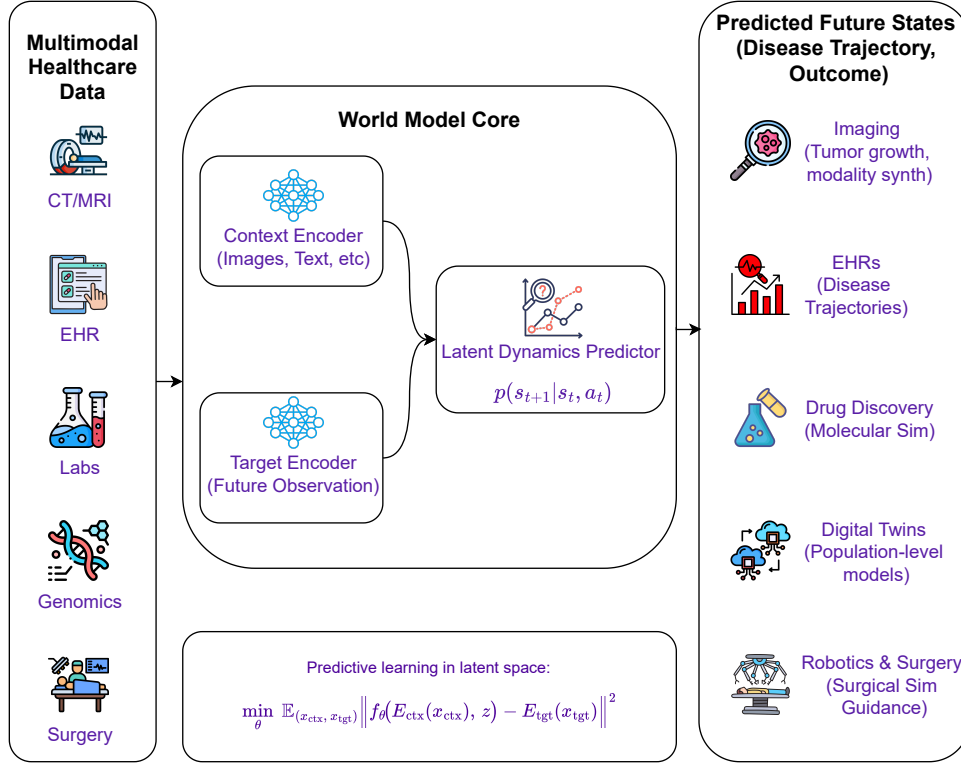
Multimodal Healthcare Data

CT/MRI

EHR

Labs

Genomics

Surgery

World Model Core

Context Encoder (Images, Text, etc)

Target Encoder (Future Observation)

Latent Dynamics Predictor

$p(s_{t+1}|s_t, a_t)$

Predictive learning in latent space:

$\min_{\theta} \mathbb{E}_{(x_{\text{ctx}}, x_{\text{tgt}})} \left\| f_\theta(E_{\text{ctx}}(x_{\text{ctx}}), z) - E_{\text{tgt}}(x_{\text{tgt}}) \right\|^2$

Predicted Future States (Disease Trajectory, Outcome)

Imaging (Tumor growth, modality synth)

EHRs (Disease Trajectories)

Drug Discovery (Molecular Sim)

Digital Twins (Population-level models)

Robotics & Surgery (Surgical Sim Guidance)